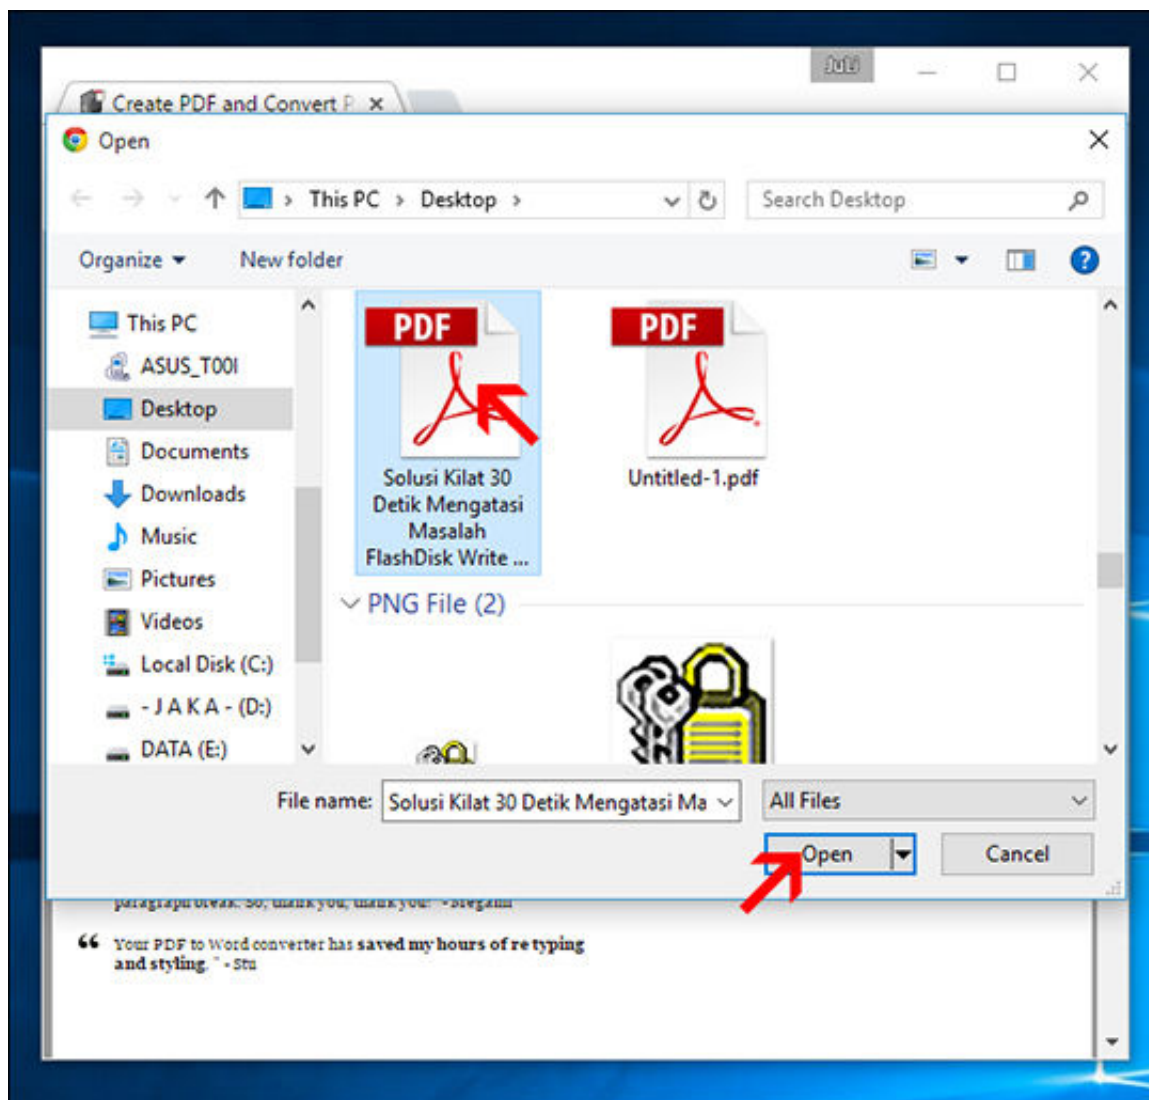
Create PDF and Convert P ×

Juli

Open

This PC › Desktop ›

Search Desktop

Organize ▾ New folder

This PC
ASUS_T00I
Desktop
Documents
Downloads
Music
Pictures
Videos
Local Disk (C:)
- J A K A - (D:)
DATA (E:)

PDF
Solusi Kilat 30 Detik Mengatasi Masalah FlashDisk Write ...

PDF
Untitled-1.pdf

PNG File (2)

File name: Solusi Kilat 30 Detik Mengatasi Ma

All Files

Open

Cancel

paragraph break. So, thank you, thank you! - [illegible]

“ Your PDF to Word converter has saved my hours of re typing and styling. ” - Stu